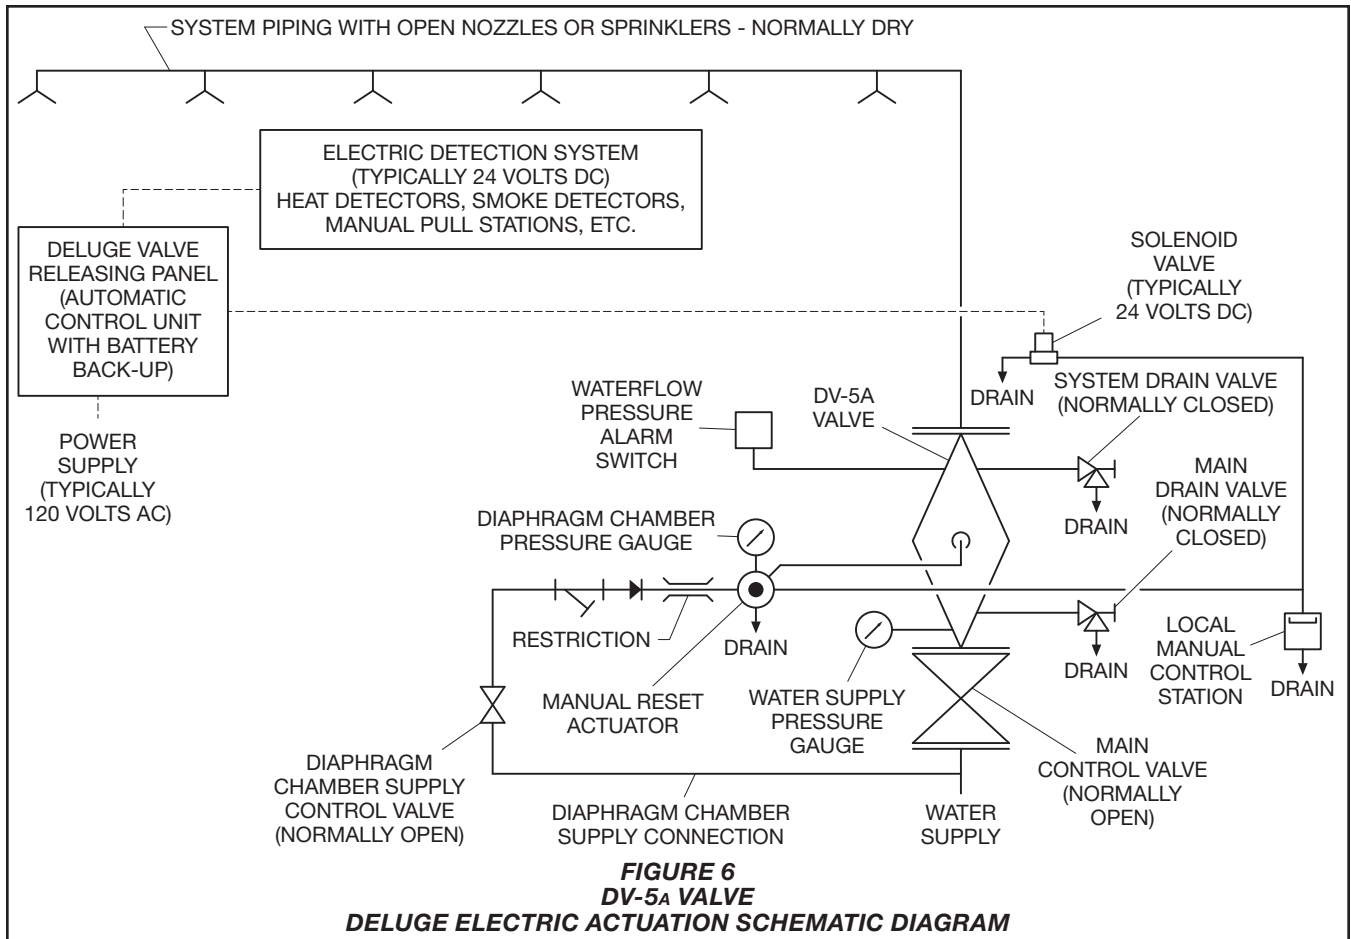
SYSTEM PIPING WITH OPEN NOZZLES OR SPRINKLERS - NORMALLY DRY

ELECTRIC DETECTION SYSTEM (TYPICALLY 24 VOLTS DC) HEAT DETECTORS, SMOKE DETECTORS, MANUAL PULL STATIONS, ETC.

DELUGE VALVE RELEASING PANEL (AUTOMATIC CONTROL UNIT WITH BATTERY BACK-UP)

POWER SUPPLY (TYPICALLY 120 VOLTS AC)

SOLENOID VALVE (TYPICALLY 24 VOLTS DC)

DRAIN

SYSTEM DRAIN VALVE (NORMALLY CLOSED)

WATERFLOW PRESSURE ALARM SWITCH

DV-5A VALVE

DRAIN

MAIN DRAIN VALVE (NORMALLY CLOSED)

DIAPHRAGM CHAMBER PRESSURE GAUGE

RESTRICTION

DRAIN

DRAIN

LOCAL MANUAL CONTROL STATION

DRAIN

MANUAL RESET ACTUATOR

WATER SUPPLY PRESSURE GAUGE

DIAPHRAGM CHAMBER SUPPLY CONTROL VALVE (NORMALLY OPEN)

MAIN CONTROL VALVE (NORMALLY OPEN)

DIAPHRAGM CHAMBER SUPPLY CONNECTION

WATER SUPPLY

FIGURE 6
DV-5A VALVE
DELUGE ELECTRIC ACTUATION SCHEMATIC DIAGRAM